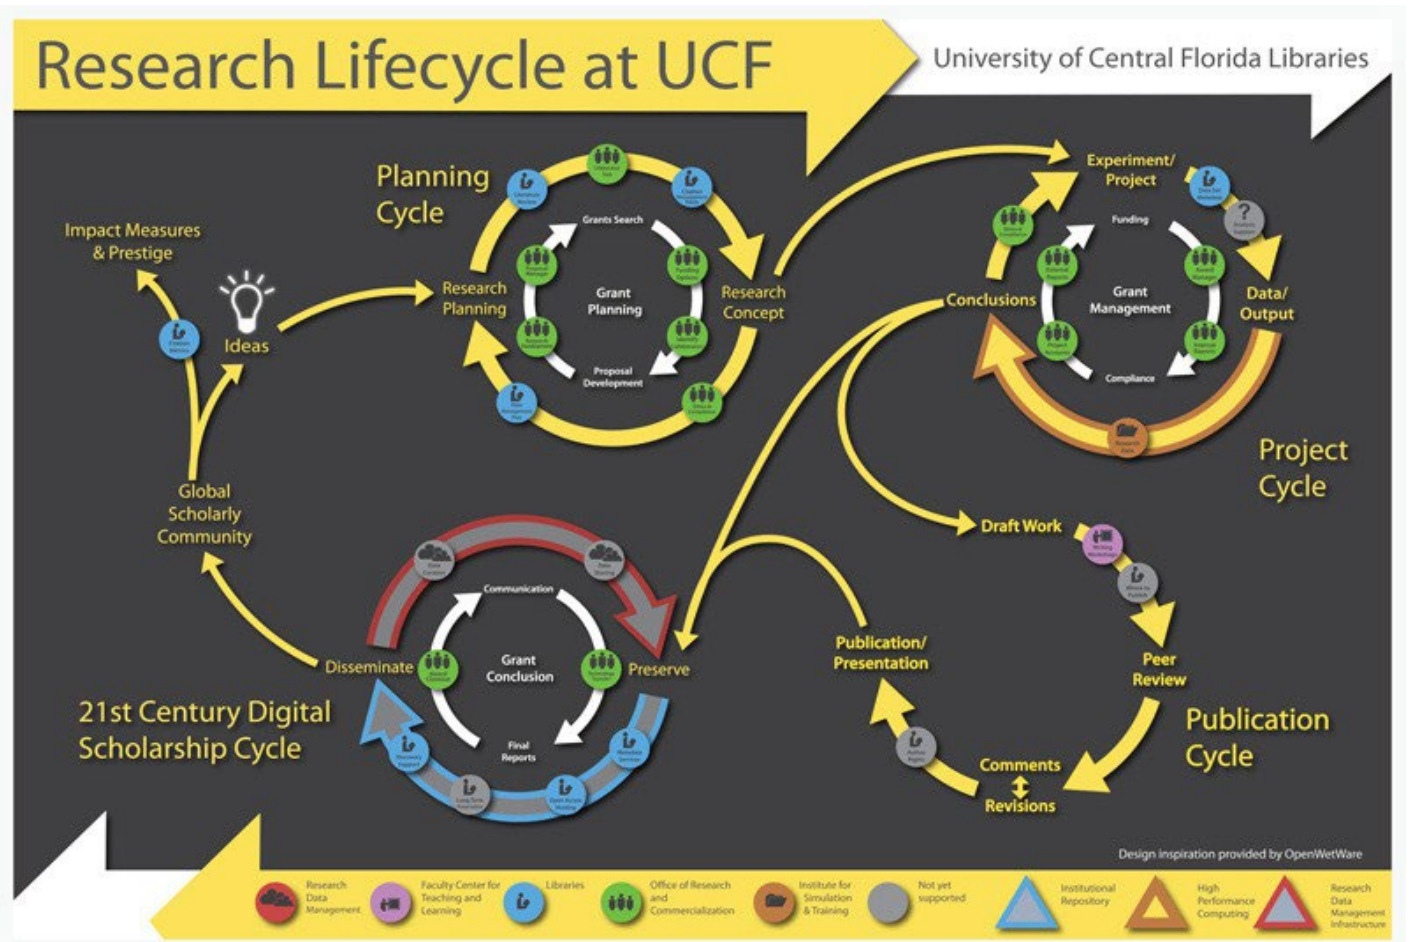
Research Lifecycle at UCF

University of Central Florida Libraries

Planning Cycle

Impact Measures & Prestige

Ideas

Research Planning

Grants Search

Grant Planning

Proposal Development

Research Concept

Experiment/ Project

Funding

Grant Management

Compliance

Conclusions

Data/ Output

Project Cycle

Global Scholarly Community

Communication

Grant Conclusion

Final Reports

Disseminate

Preserve

21st Century Digital Scholarship Cycle

Draft Work

Peer Review

Publication/ Presentation

Publication Cycle

Comments ↕ Revisions

Design inspiration provided by OpenWetWare

Research Data Management

Faculty Center for Teaching and Learning

Libraries

Office of Research and Commercialization

Institute for Simulation & Training

Not yet supported

Institutional Repository

High Performance Computing

Research Data Management Infrastructure